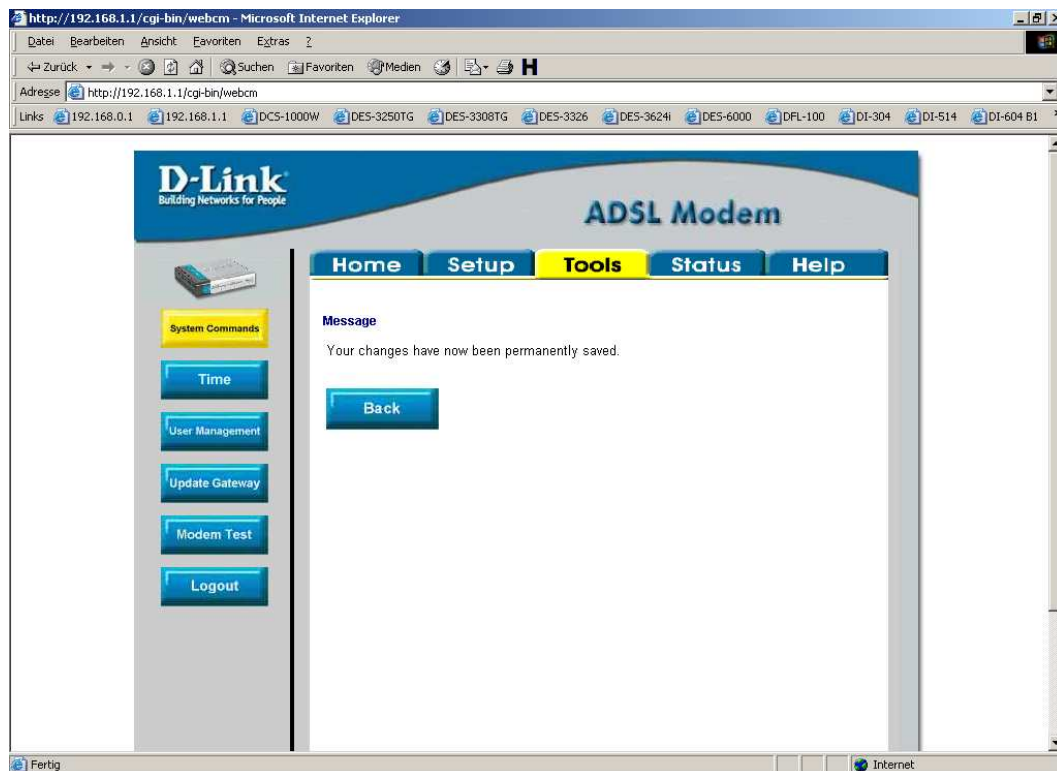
http://192.168.1.1/cgi-bin/webcm - Microsoft Internet Explorer

Datei Bearbeiten Ansicht Favoriten Extras ?

Zurück Suchen Favoriten Medien H

Adresse http://192.168.1.1/cgi-bin/webcm

Links 192.168.0.1 192.168.1.1 DCS-1000W DES-3250TG DES-3308TG DES-3326 DES-3624i DES-6000 DFL-100 DI-304 DI-514 DI-604 B1

D-Link
Building Networks for People

ADSL Modem

Home Setup Tools Status Help

System Commands

Time

User Management

Update Gateway

Modem Test

Logout

Message

Your changes have now been permanently saved.

Back

Fertig

Internet